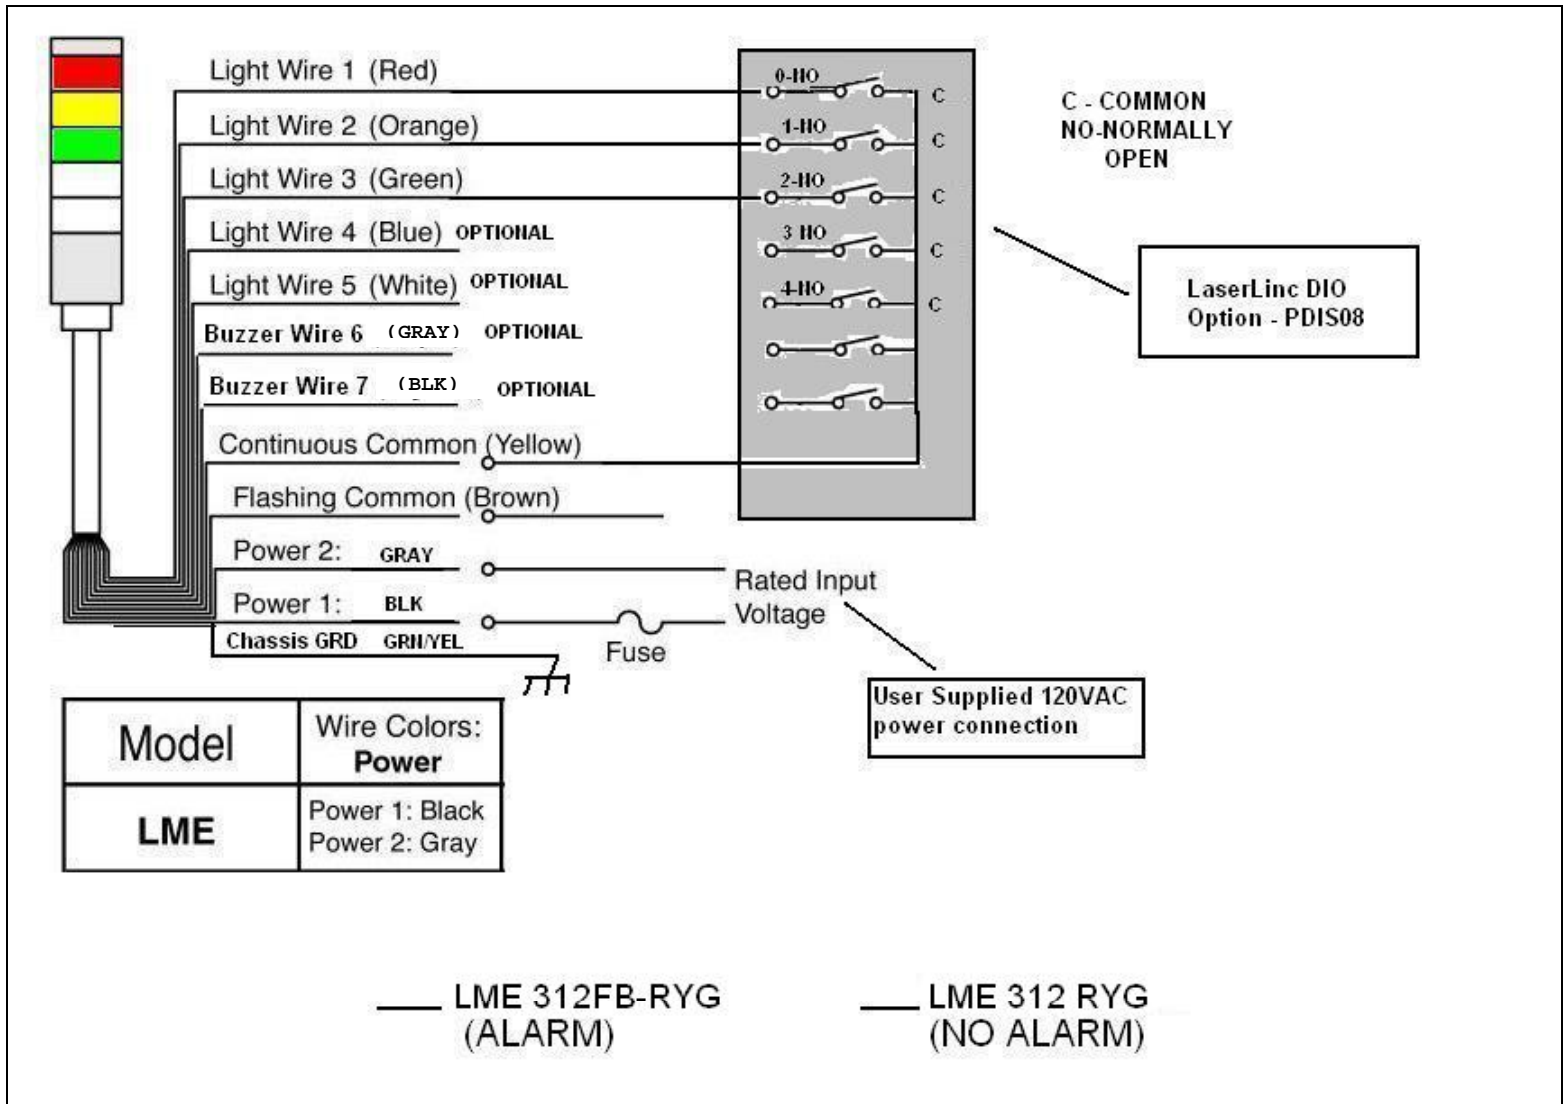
Light Wire 1 (Red)
Light Wire 2 (Orange)
Light Wire 3 (Green)
Light Wire 4 (Blue) OPTIONAL
Light Wire 5 (White) OPTIONAL
Buzzer Wire 6 (GRAY) OPTIONAL
Buzzer Wire 7 (BLK) OPTIONAL
Continuous Common (Yellow)
Flashing Common (Brown)
Power 2: GRAY
Power 1: BLK
Chassis GRD GRN/YEL

0-NO C
1-NO C
2-NO C
3 NO C
4-NO C

C - COMMON
NO-NORMALLY OPEN

LaserLinc DIO Option - PDIS08

Rated Input Voltage
Fuse

User Supplied 120VAC power connection

| Model | Wire Colors: Power |
|---|---|
| LME | Power 1: Black Power 2: Gray |

___ LME 312FB-RYG (ALARM)

___ LME 312 RYG (NO ALARM)